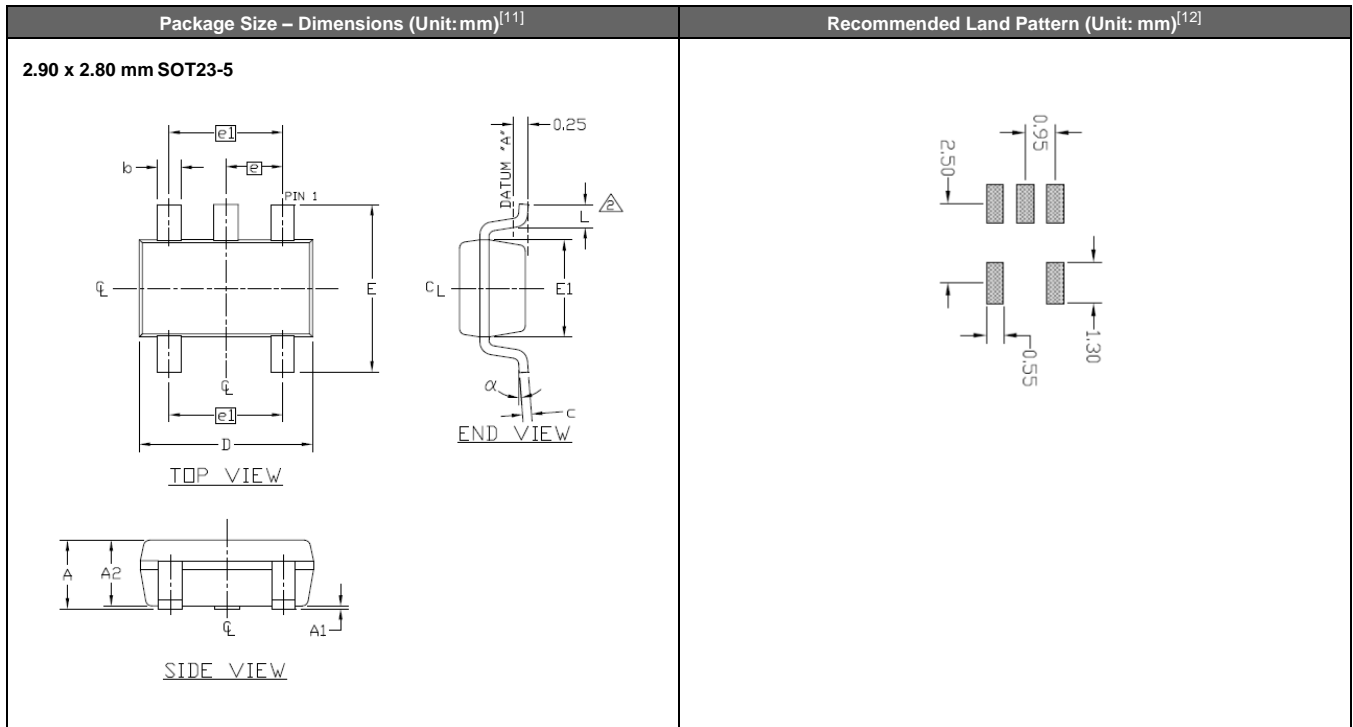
| Package Size – Dimensions (Unit: mm)$^{[11]}$ | Recommended Land Pattern (Unit: mm)$^{[12]}$ |
|---|---|
| 2.90 x 2.80 mm SOT23-5 | |

e1
b
e
PIN 1
℄
E
℄
e1
D
TOP VIEW

0.25
DATUM "A"
L
2
$C_L$
E1
$\alpha$
c
END VIEW

A
A2
℄
A1
SIDE VIEW

0.95
2.50
1.30
0.55